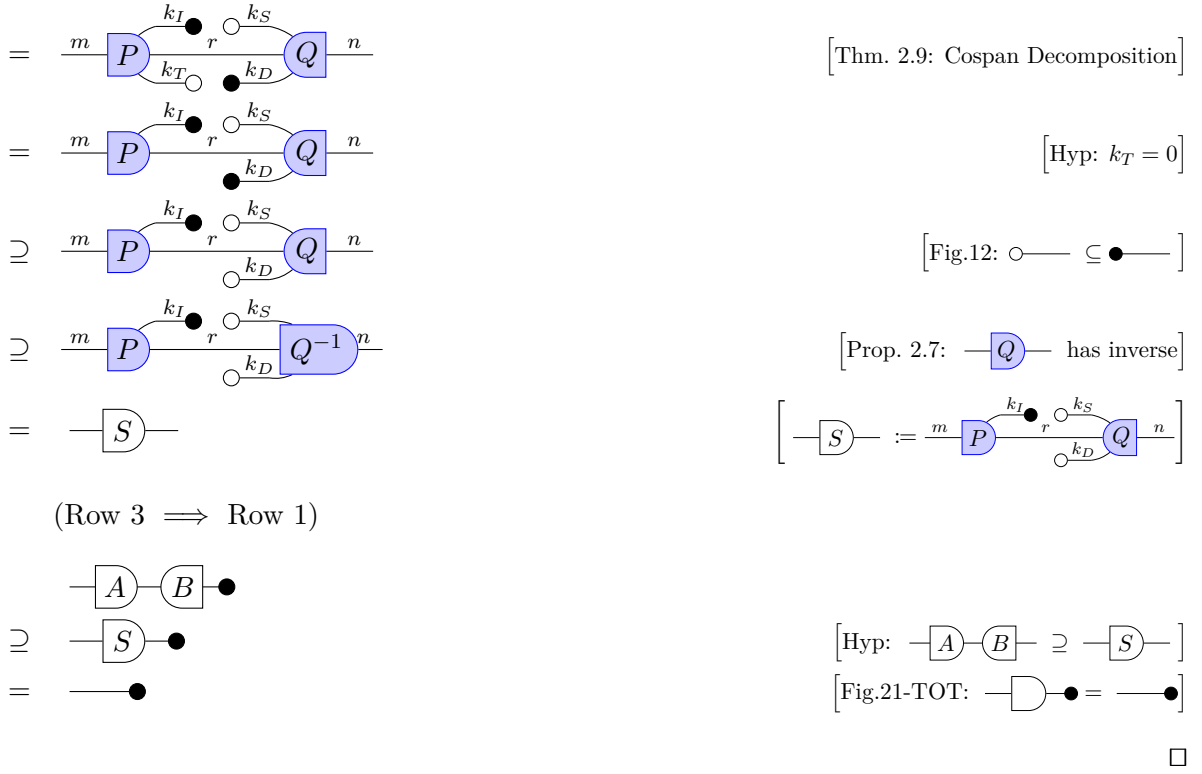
= $m$ $P$ $k_I$ $r$ $k_S$ $k_T$ $k_D$ $Q$ $n$ [Thm. 2.9: Cospan Decomposition]

= $m$ $P$ $k_I$ $r$ $k_S$ $k_D$ $Q$ $n$ [Hyp: $k_T = 0$]

$\supseteq$ $m$ $P$ $k_I$ $r$ $k_S$ $k_D$ $Q$ $n$ [Fig.12: $\subseteq$ ]

$\supseteq$ $m$ $P$ $k_I$ $r$ $k_S$ $k_D$ $Q^{-1}$ $n$ [Prop. 2.7: $Q$ has inverse]

= $S$ [ $S$ $:=$ $m$ $P$ $k_I$ $r$ $k_S$ $k_D$ $Q$ $n$ ]

(Row 3 $\implies$ Row 1)

$A$ $B$

$\supseteq$ $S$ [Hyp: $A$ $B$ $\supseteq$ $S$ ]

= [Fig.21-TOT: = ]

$\square$